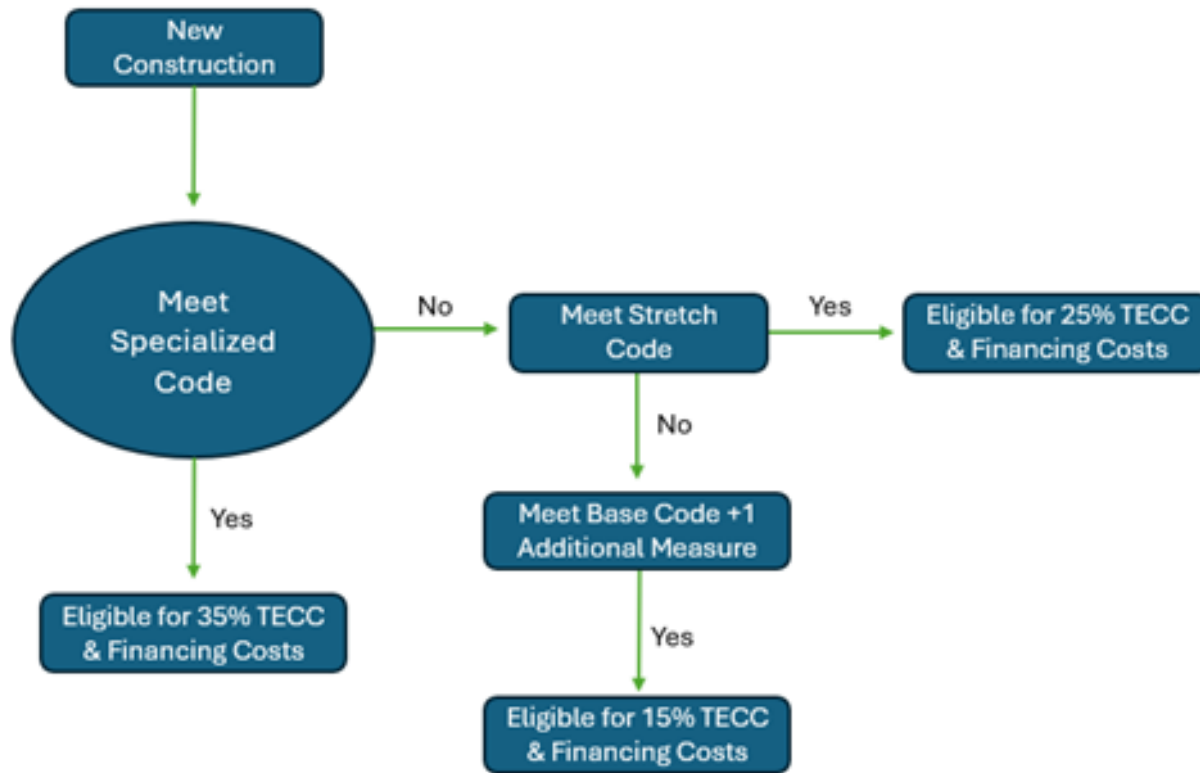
New Construction

Meet Specialized Code

No

Meet Stretch Code

Yes

Eligible for 25% TECC & Financing Costs

No

Yes

Meet Base Code +1 Additional Measure

Eligible for 35% TECC & Financing Costs

Yes

Eligible for 15% TECC & Financing Costs